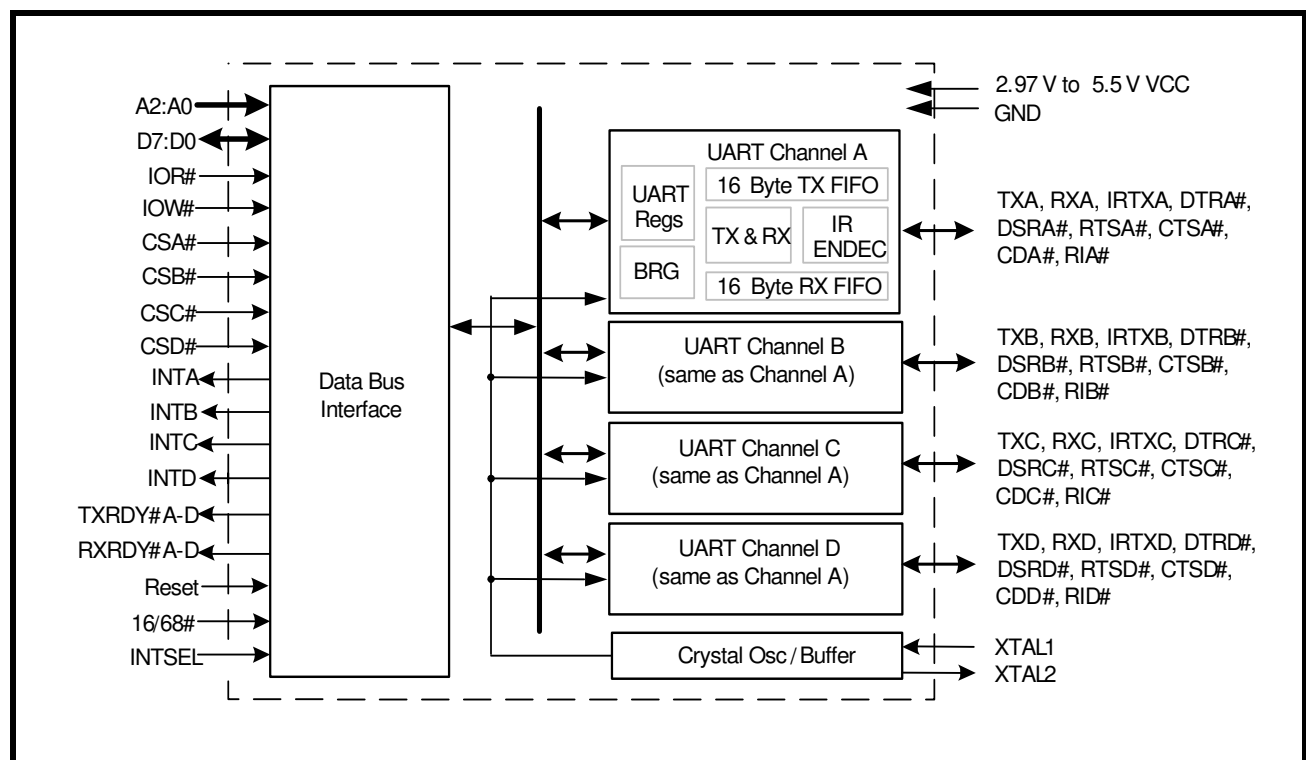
2.97 V to 5.5 V VCC
GND

A2:A0
D7:D0
IOR#
IOW#
CSA#
CSB#
CSC#
CSD#
INTA
INTB
INTC
INTD
TXRDY# A-D
RXRDY# A-D
Reset
16/68#
INTSEL

Data Bus Interface

UART Channel A
UART Regs
BRG
16 Byte TX FIFO
TX & RX
IR ENDEC
16 Byte RX FIFO

UART Channel B
(same as Channel A)

UART Channel C
(same as Channel A)

UART Channel D
(same as Channel A)

Crystal Osc / Buffer

TXA, RXA, IRTXA, DTRA#, DSRA#, RTSA#, CTSA#, CDA#, RIA#

TXB, RXB, IRTXB, DTRB#, DSRB#, RTSB#, CTSB#, CDB#, RIB#

TXC, RXC, IRTXC, DTRC#, DSRC#, RTSC#, CTSC#, CDC#, RIC#

TXD, RXD, IRTXD, DTRD#, DSRD#, RTSD#, CTSD#, CDD#, RID#

XTAL1
XTAL2